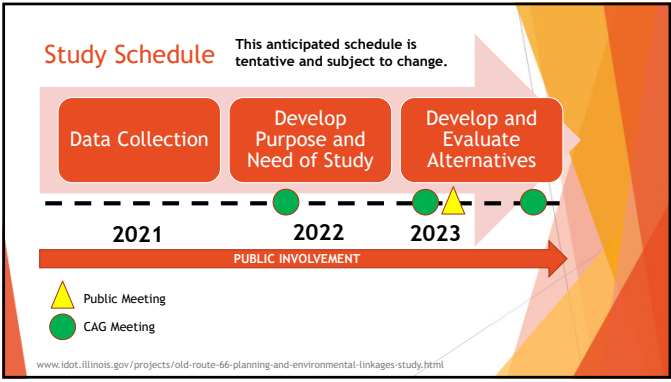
Study Schedule

This anticipated schedule is tentative and subject to change.

Data Collection

Develop Purpose and Need of Study

Develop and Evaluate Alternatives

2021

2022

2023

PUBLIC INVOLVEMENT

Public Meeting

CAG Meeting

www.idot.illinois.gov/projects/old-route-66-planning-and-environmental-linkages-study.html